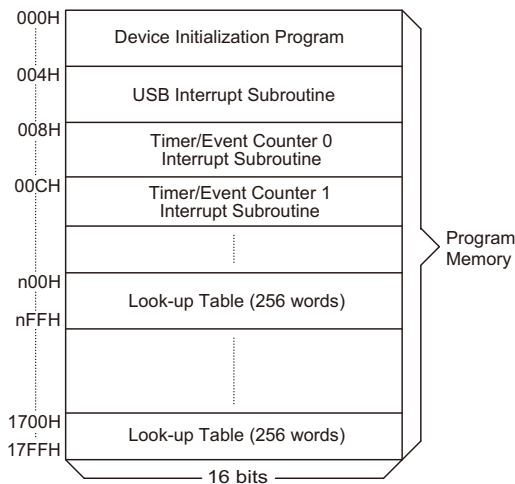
000H

Device Initialization Program

004H

USB Interrupt Subroutine

008H

Timer/Event Counter 0 Interrupt Subroutine

00CH

Timer/Event Counter 1 Interrupt Subroutine

n00H

Look-up Table (256 words)

nFFH

1700H

Look-up Table (256 words)

17FFH

16 bits

Program Memory